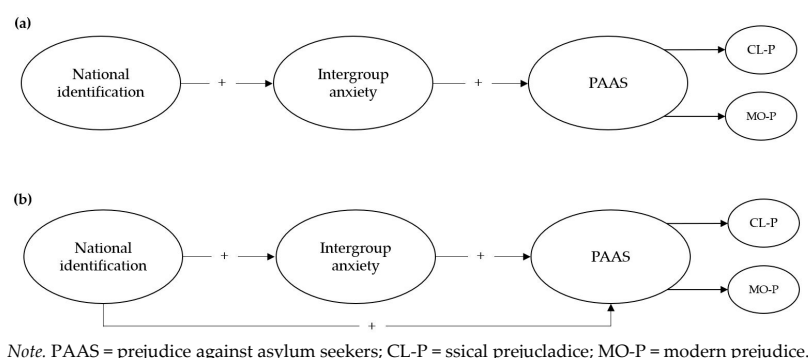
(a)

National identification

+

Intergroup anxiety

+

PAAS

CL-P

MO-P

(b)

National identification

+

Intergroup anxiety

+

PAAS

CL-P

MO-P

+

*Note.* PAAS = prejudice against asylum seekers; CL-P = ssical prejucladice; MO-P = modern prejudice.